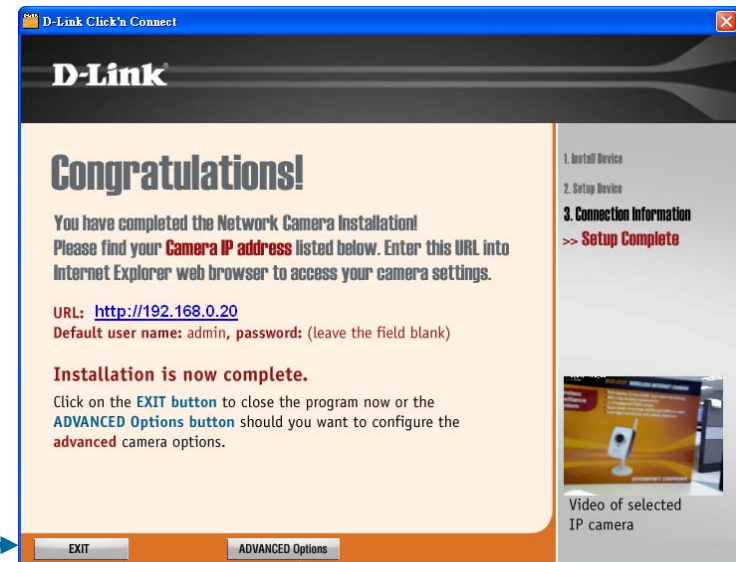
D-Link Click'n Connect

D-Link

Congratulations!

You have completed the Network Camera Installation! Please find your Camera IP address listed below. Enter this URL into Internet Explorer web browser to access your camera settings.

URL: http://192.168.0.20
Default user name: admin, password: (leave the field blank)

Installation is now complete.

Click on the EXIT button to close the program now or the ADVANCED Options button should you want to configure the advanced camera options.

1. Install Device
2. Setup Device
3. Connection Information
>> Setup Complete

Video of selected IP camera

EXIT
ADVANCED Options